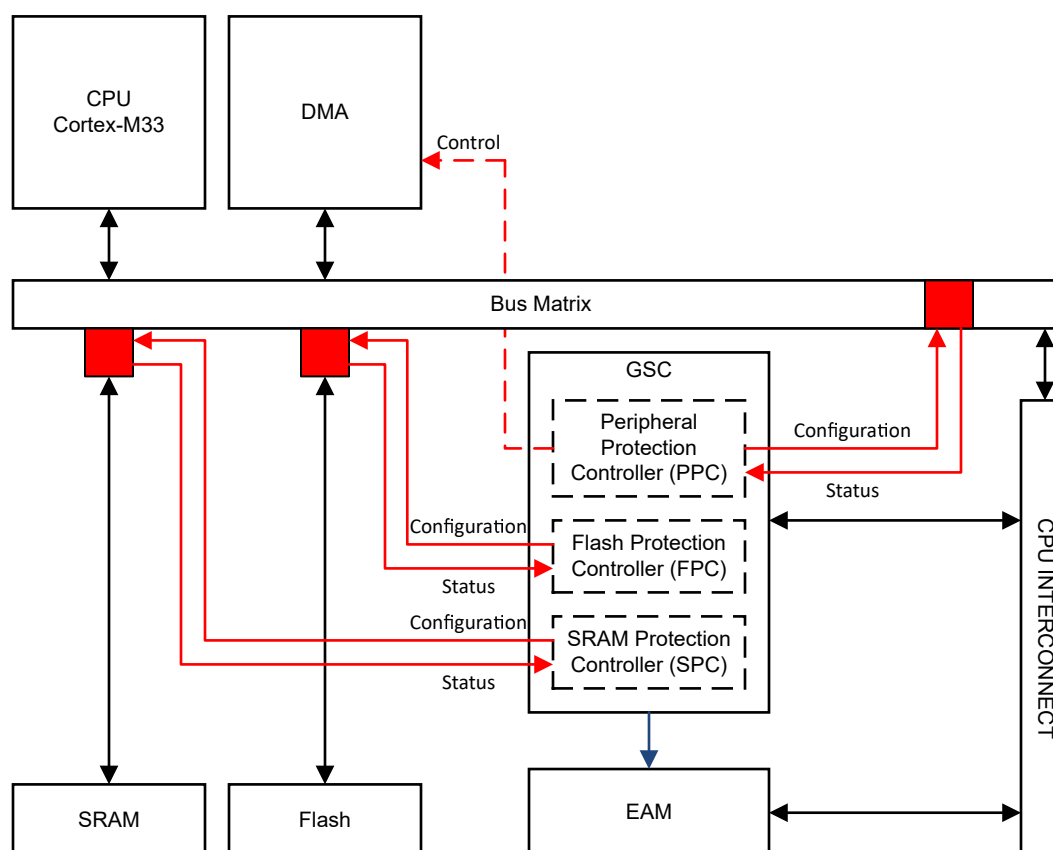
CPU
Cortex-M33

DMA

Control

Bus Matrix

GSC

Peripheral Protection Controller (PPC)

Configuration

Status

Configuration

Flash Protection Controller (FPC)

Status

Configuration

SRAM Protection Controller (SPC)

Status

CPU INTERCONNECT

SRAM

Flash

EAM